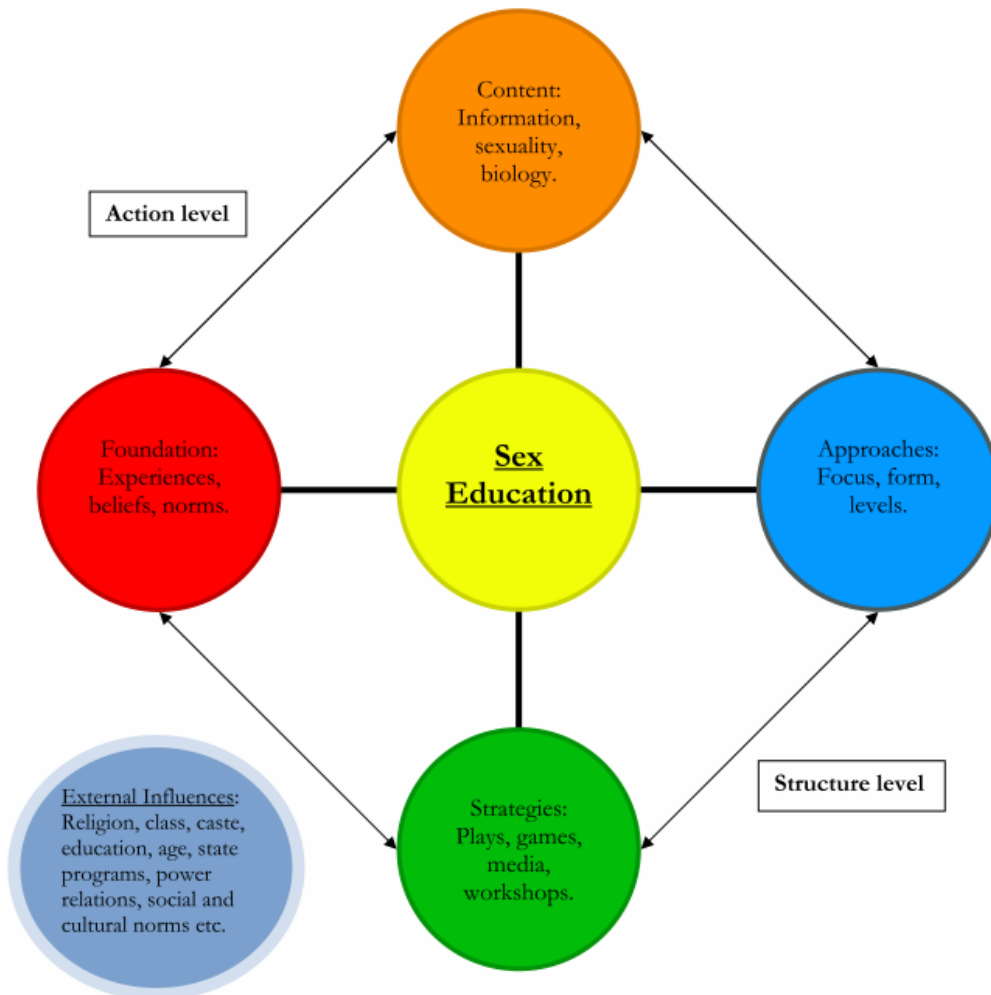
Content: Information, sexuality, biology.

Action level

Foundation: Experiences, beliefs, norms.

Sex Education

Approaches: Focus, form, levels.

External Influences: Religion, class, caste, education, age, state programs, power relations, social and cultural norms etc.

Strategies: Plays, games, media, workshops.

Structure level